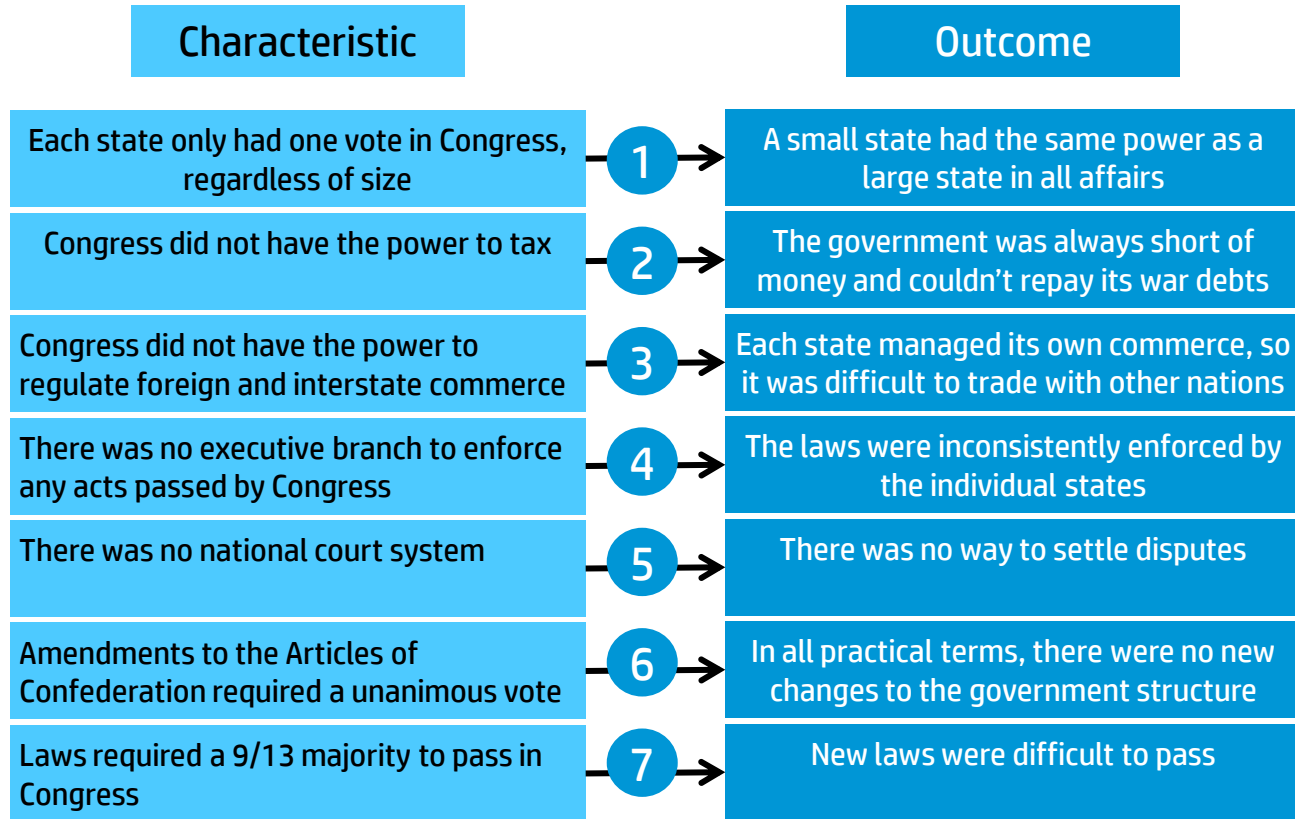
| Characteristic | | Outcome |
|---|---|---|
| Each state only had one vote in Congress, regardless of size | 1 | A small state had the same power as a large state in all affairs |
| Congress did not have the power to tax | 2 | The government was always short of money and couldn't repay its war debts |
| Congress did not have the power to regulate foreign and interstate commerce | 3 | Each state managed its own commerce, so it was difficult to trade with other nations |
| There was no executive branch to enforce any acts passed by Congress | 4 | The laws were inconsistently enforced by the individual states |
| There was no national court system | 5 | There was no way to settle disputes |
| Amendments to the Articles of Confederation required a unanimous vote | 6 | In all practical terms, there were no new changes to the government structure |
| Laws required a 9/13 majority to pass in Congress | 7 | New laws were difficult to pass |